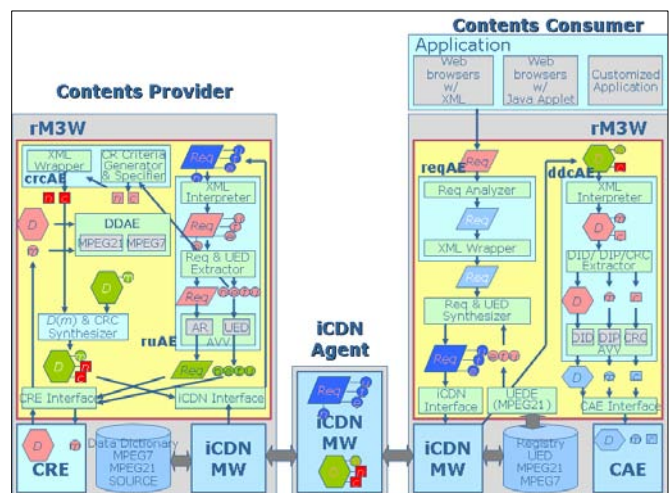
Contents Consumer

Application

Web browsers w/ XML

Web browsers w/ Java Applet

Customized Application

Contents Provider

rM3W

XML Wrapper

CR Criteria Generator & Specifier

crcAE

Req

XML Interpreter

D

DDAE

MPEG21

MPEG7

Req

Req & UED Extractor

Req

D(m) & CRC Synthesizer

ruAE

AR

UED

AVV

CRE Interface

iCDN Interface

CRE

Data Dictionary MPEG7 MPEG21 SOURCE

iCDN MW

iCDN Agent

Req

iCDN MW

rM3W

reqAE

Req

Req Analyzer

Req

XML Wrapper

Req

Req & UED Synthesizer

Req

iCDN Interface

UEDE (MPEG21)

ddcAE

XML Interpreter

D

DID/ DIP/CRC Extractor

D

DID

DIP

CRC

AVV

CAE Interface

iCDN MW

Registry UED MPEG21 MPEG7

CAE